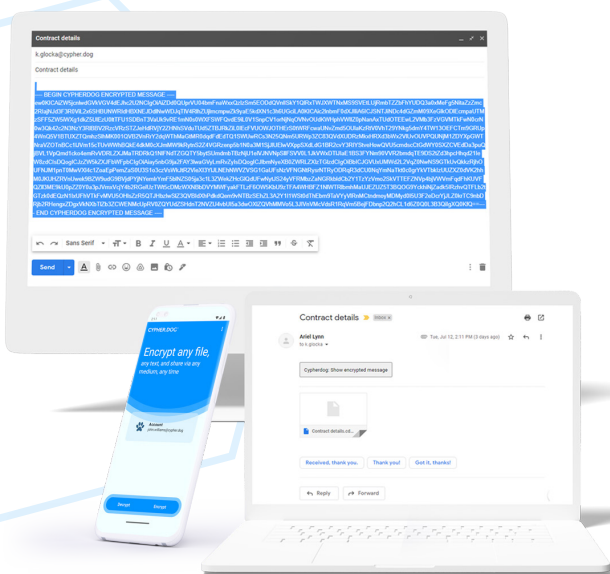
Contract details

k.glocka@cypher.dog

Contract details

----- BEGIN CYPHERDOG ENCRYPTED MESSAGE -----
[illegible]
----- END CYPHERDOG ENCRYPTED MESSAGE -----

Sans Serif

Send

CYPHERDOG

Encrypt any file, any text, and share via any medium, any time

Account
john.williams@cypher.dog

Encrypt Decrypt

Contract details Inbox ×

Ariel Lynn
to k.glocka

Tue, Jul 12, 2:11 PM (3 days ago)

Cypherdog: Show encrypted message

Contract details.cd...

Received, thank you. Thank you! Got it, thanks!

Reply Forward